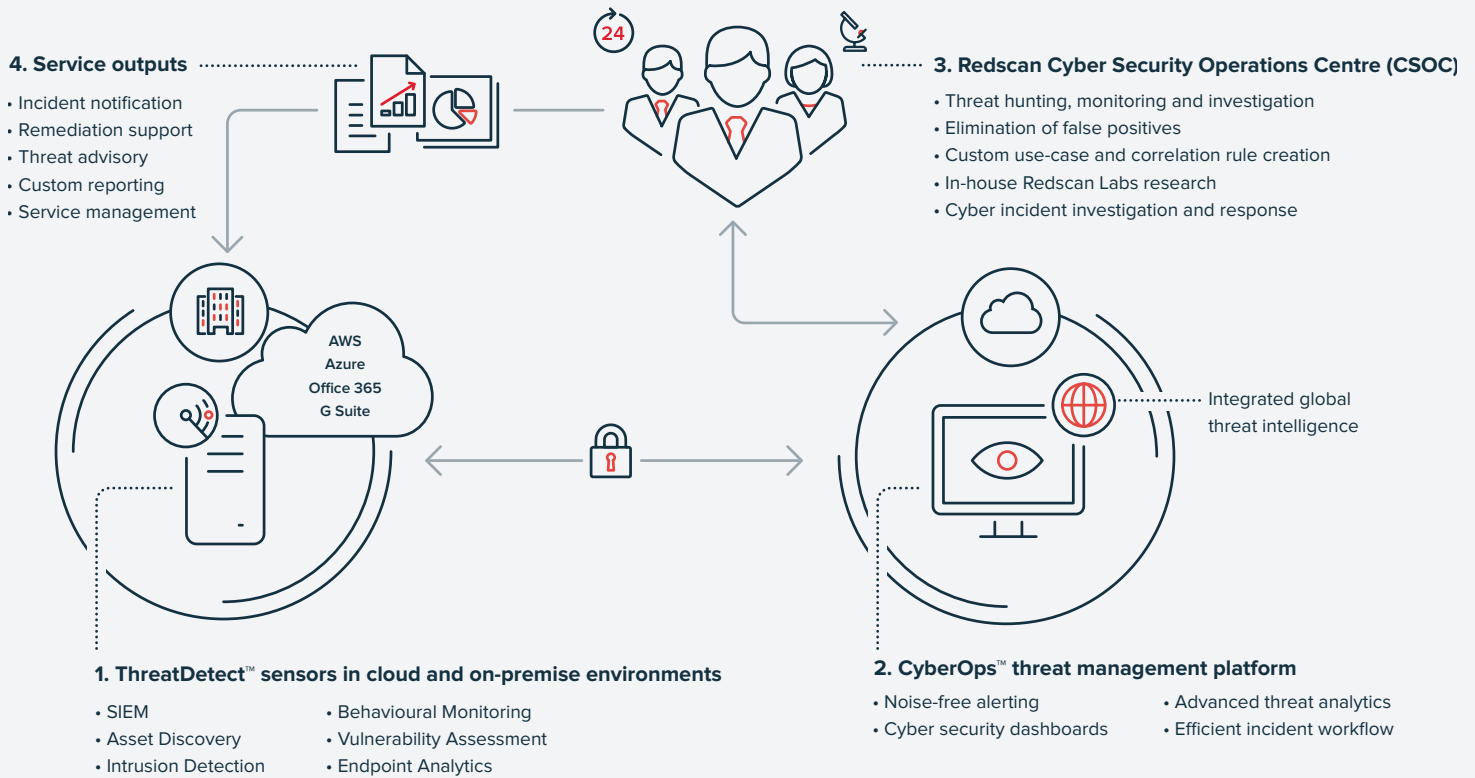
4. Service outputs

• Incident notification
• Remediation support
• Threat advisory
• Custom reporting
• Service management

24

3. Redscan Cyber Security Operations Centre (CSOC)

• Threat hunting, monitoring and investigation
• Elimination of false positives
• Custom use-case and correlation rule creation
• In-house Redscan Labs research
• Cyber incident investigation and response

AWS
Azure
Office 365
G Suite

Integrated global threat intelligence

1. ThreatDetect™ sensors in cloud and on-premise environments

• SIEM
• Asset Discovery
• Intrusion Detection

• Behavioural Monitoring
• Vulnerability Assessment
• Endpoint Analytics

2. CyberOps™ threat management platform

• Noise-free alerting
• Cyber security dashboards

• Advanced threat analytics
• Efficient incident workflow